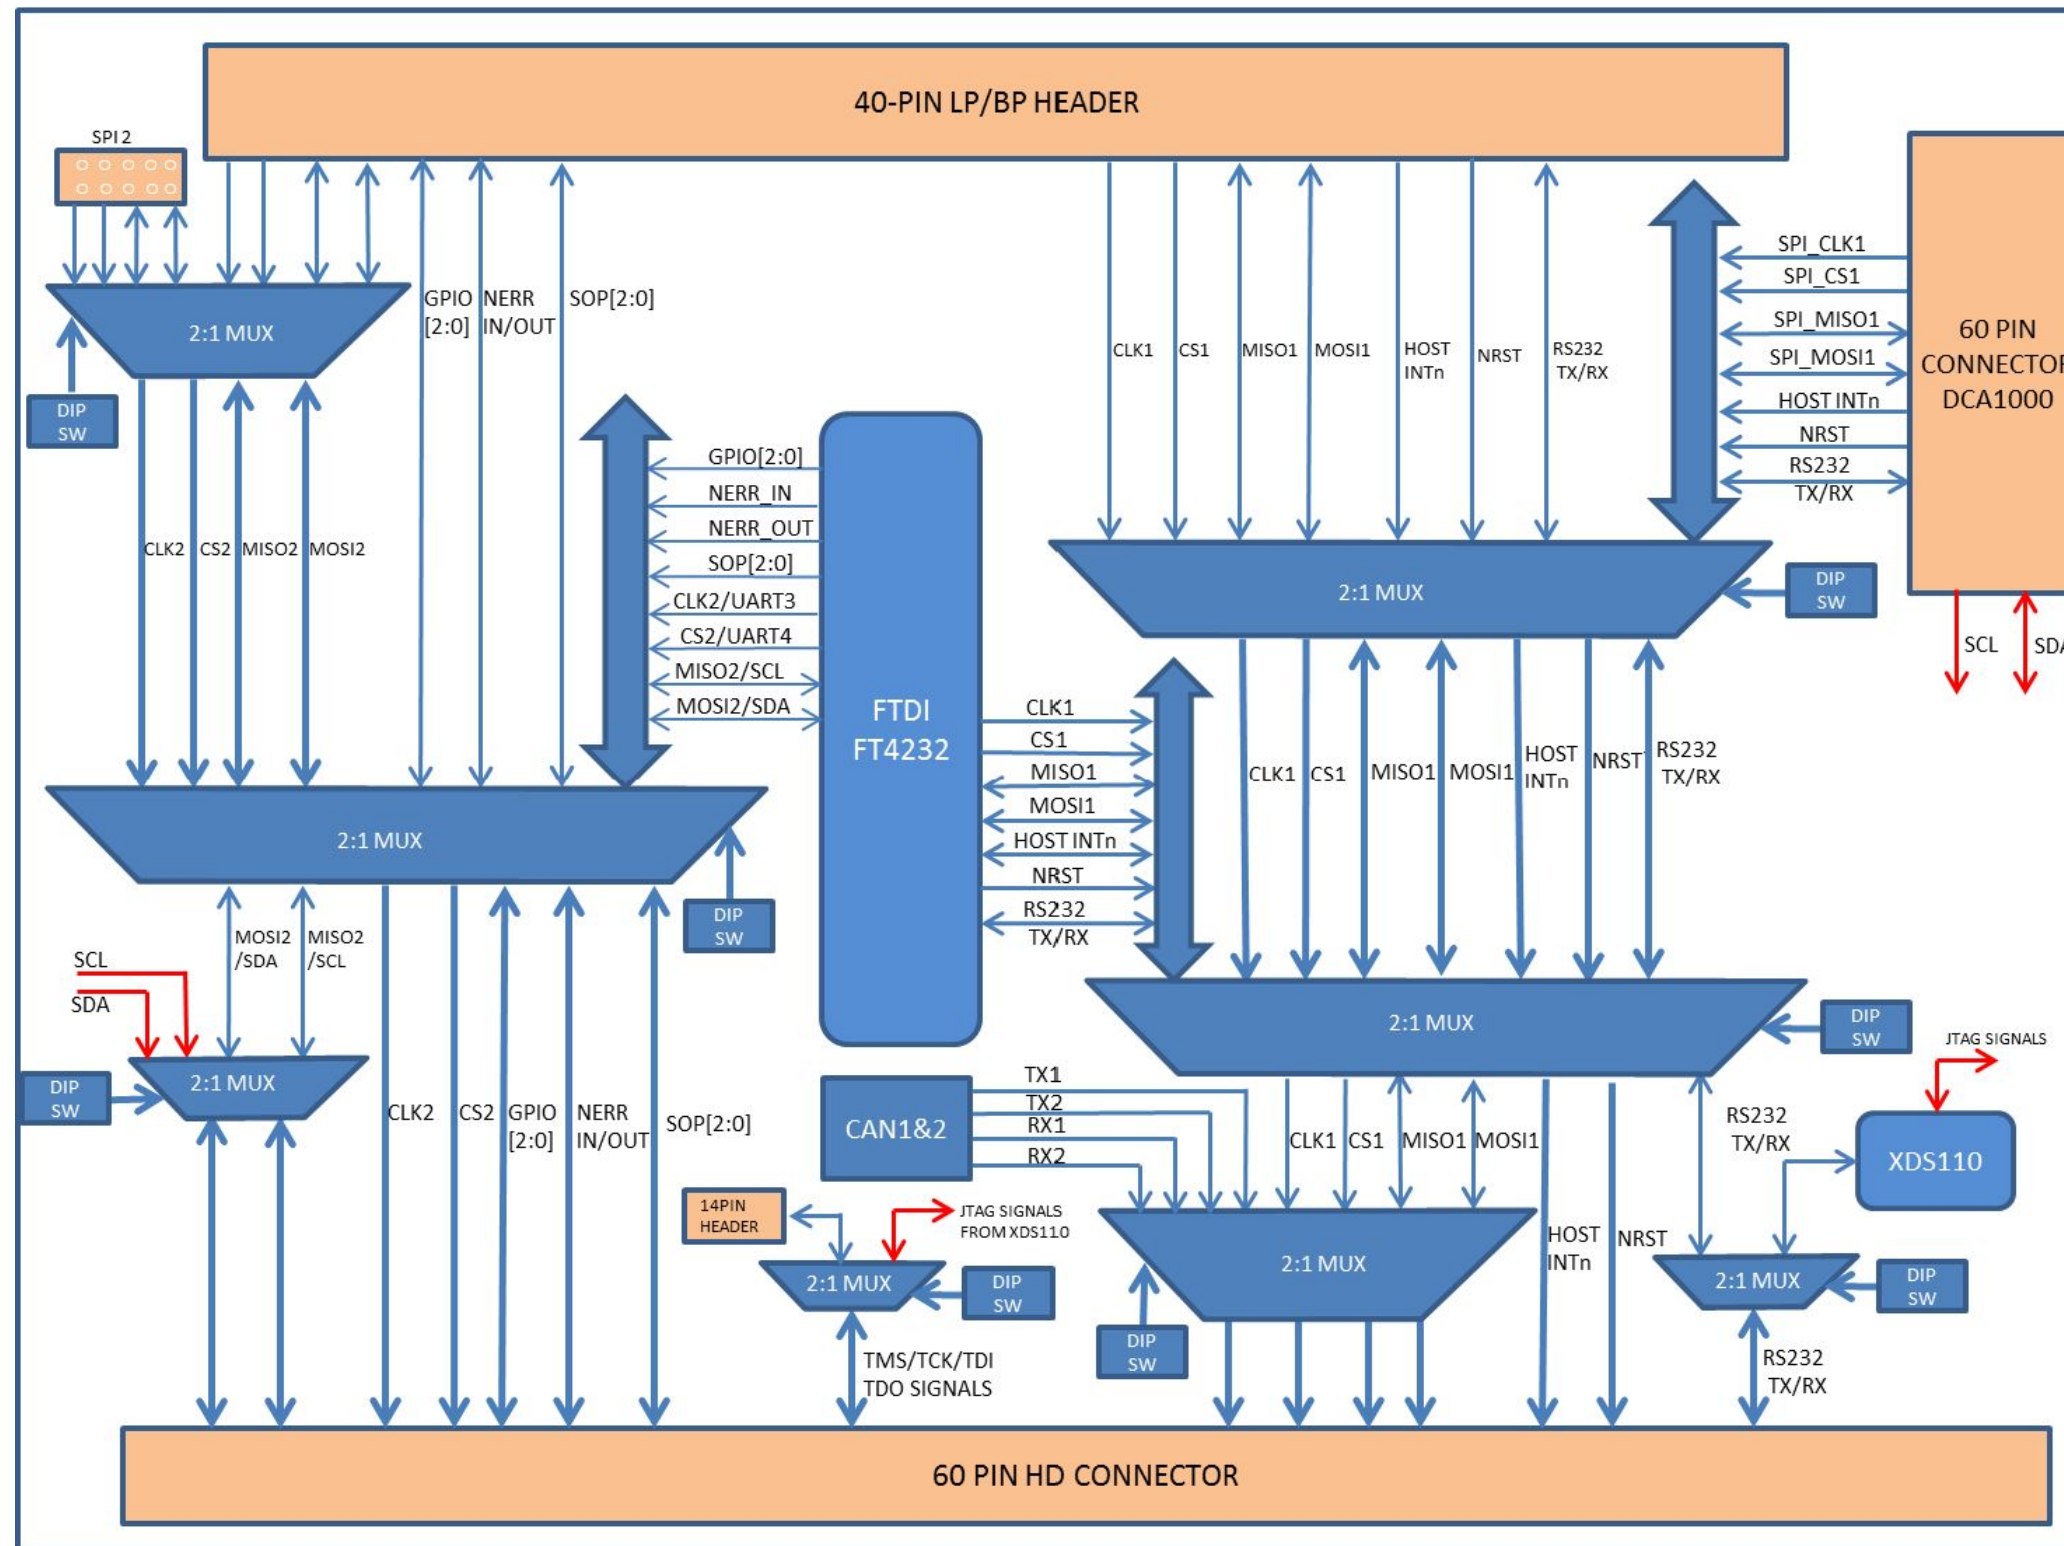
40-PIN LP/BP HEADER

SPI 2

2:1 MUX

DIP SW

GPIO [2:0]
NERR IN/OUT
SOP[2:0]

CLK1
CS1
MISO1
MOSI1
HOST INTn
NRST
RS232 TX/RX

SPI_CLK1
SPI_CS1
SPI_MISO1
SPI_MOSI1
HOST INTn
NRST
RS232 TX/RX

60 PIN CONNECTOR DCA1000

GPIO[2:0]
NERR_IN
NERR_OUT
SOP[2:0]
CLK2/UART3
CS2/UART4
MISO2/SCL
MOSI2/SDA

FTDI FT4232

CLK2
CS2
MISO2
MOSI2

2:1 MUX

DIP SW

SCL
SDA

CLK1
CS1
MISO1
MOSI1
HOST INTn
NRST
RS232 TX/RX

CLK1
CS1
MISO1
MOSI1
HOST INTn
NRST
RS232 TX/RX

2:1 MUX

DIP SW

2:1 MUX

DIP SW

MOSI2 /SDA
MISO2 /SCL

SCL
SDA

2:1 MUX

DIP SW

CLK2
CS2
GPIO [2:0]
NERR IN/OUT
SOP[2:0]

CAN1&2

TX1
TX2
RX1
RX2

CLK1
CS1
MISO1
MOSI1

JTAG SIGNALS

RS232 TX/RX

XDS110

14PIN HEADER

JTAG SIGNALS FROM XDS110

2:1 MUX

DIP SW

2:1 MUX

HOST INTn
NRST

2:1 MUX

DIP SW

DIP SW

TMS/TCK/TDI TDO SIGNALS

RS232 TX/RX

60 PIN HD CONNECTOR